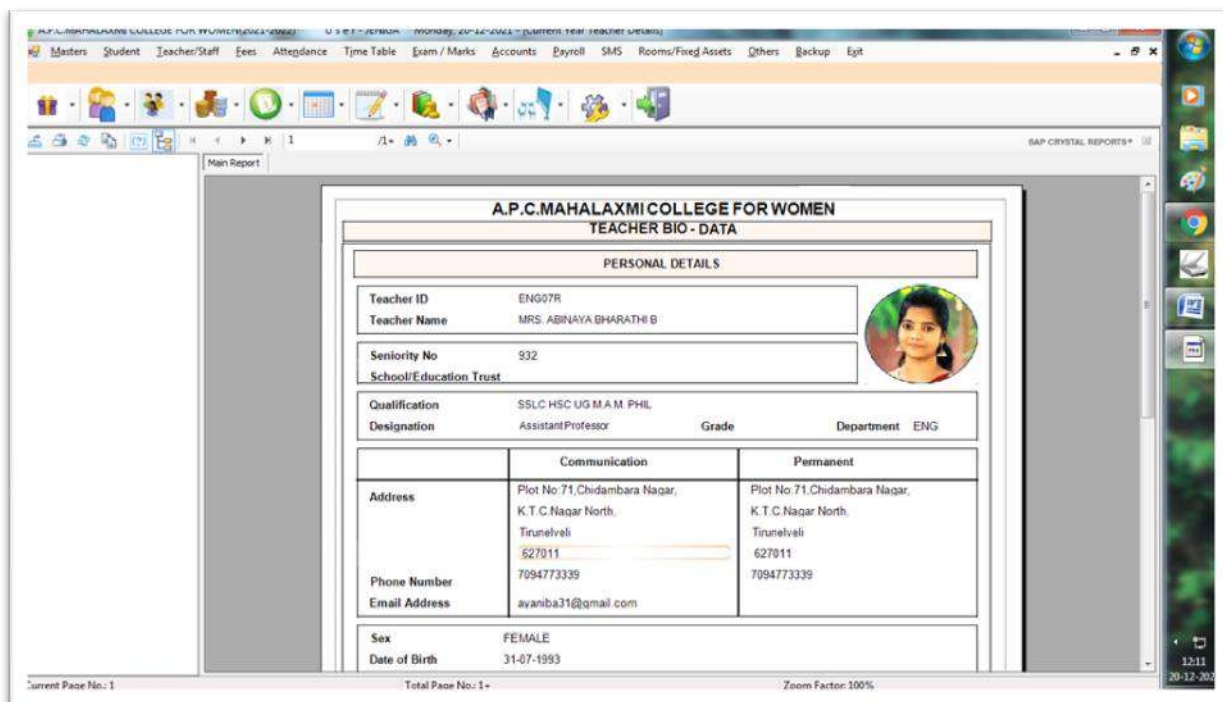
A.P.C.MAHALAXMI COLLEGE FOR WOMEN(2021-2022) User - JENIBA Monday, 20-12-2021 - [Current Year Teacher Details]

Masters Student Teacher/Staff Fees Attendance Time Table Exam / Marks Accounts Payroll SMS Rooms/Fixed Assets Others Backup Exit

1 /1+

SAP CRYSTAL REPORTS®

Main Report

A.P.C.MAHALAXMI COLLEGE FOR WOMEN

TEACHER BIO - DATA

PERSONAL DETAILS

Teacher ID ENG07R

Teacher Name MRS. ABINAYA BHARATHI B

Seniority No 932

School/Education Trust

Qualification SSLC HSC UG M.A M. PHIL

Designation Assistant Professor Grade Department ENG

| | Communication | Permanent |
|---|---|---|
| Address | Plot No:71,Chidambara Nagar, K.T.C.Nagar North, Tirunelveli 627011 | Plot No:71,Chidambara Nagar, K.T.C.Nagar North, Tirunelveli 627011 |
| Phone Number | 7094773339 | 7094773339 |
| Email Address | ayaniba31@gmail.com | |

Sex FEMALE

Date of Birth 31-07-1993

Current Page No.: 1 Total Page No.: 1+ Zoom Factor: 100%

12:11
20-12-202